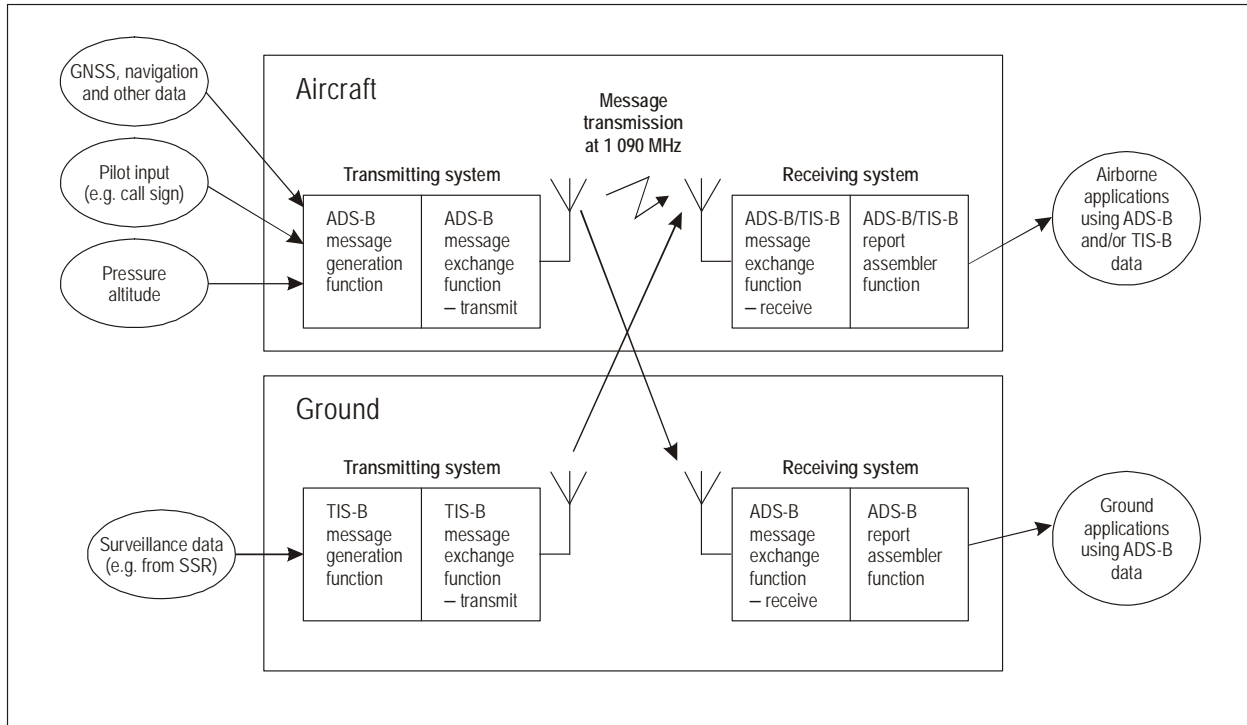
GNSS, navigation and other data

Pilot input (e.g. call sign)

Pressure altitude

Aircraft

Message transmission at 1 090 MHz

Transmitting system

ADS-B message generation function

ADS-B message exchange function – transmit

Receiving system

ADS-B/TIS-B message exchange function – receive

ADS-B/TIS-B report assembler function

Airborne applications using ADS-B and/or TIS-B data

Ground

Transmitting system

Surveillance data (e.g. from SSR)

TIS-B message generation function

TIS-B message exchange function – transmit

Receiving system

ADS-B message exchange function – receive

ADS-B report assembler function

Ground applications using ADS-B data